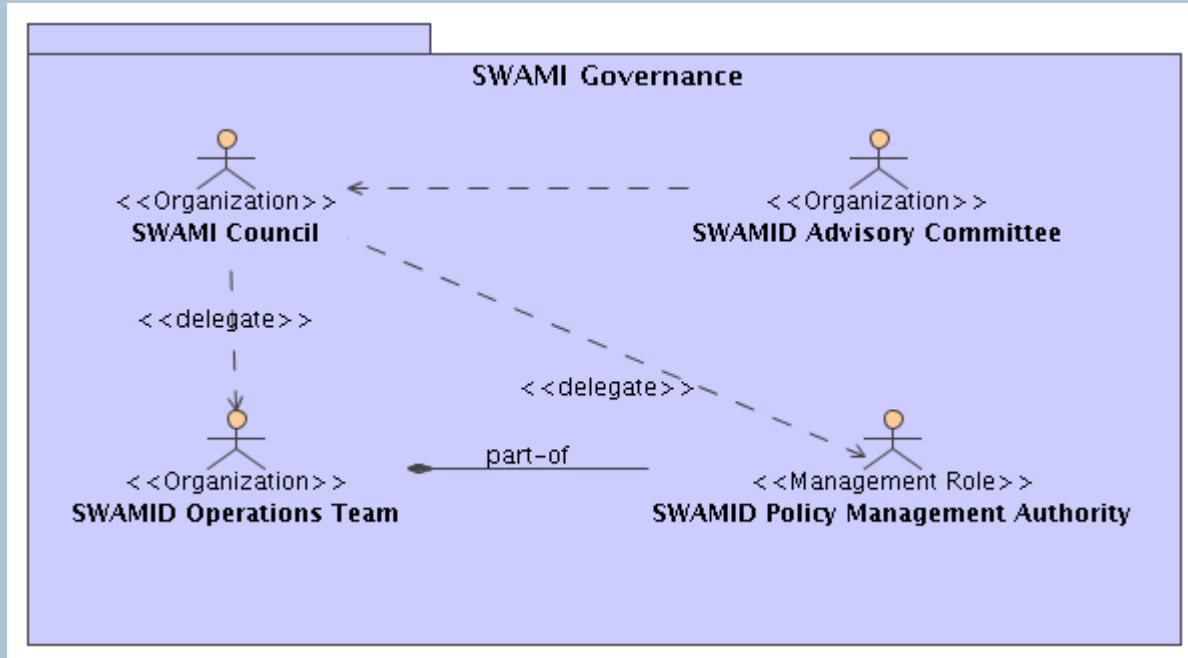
SWAMI Governance

<<Organization>>
SWAMI Council

<<Organization>>
SWAMID Advisory Committee

<<delegate>>

<<delegate>>

<<Organization>>
SWAMID Operations Team

part-of

<<Management Role>>
SWAMID Policy Management Authority